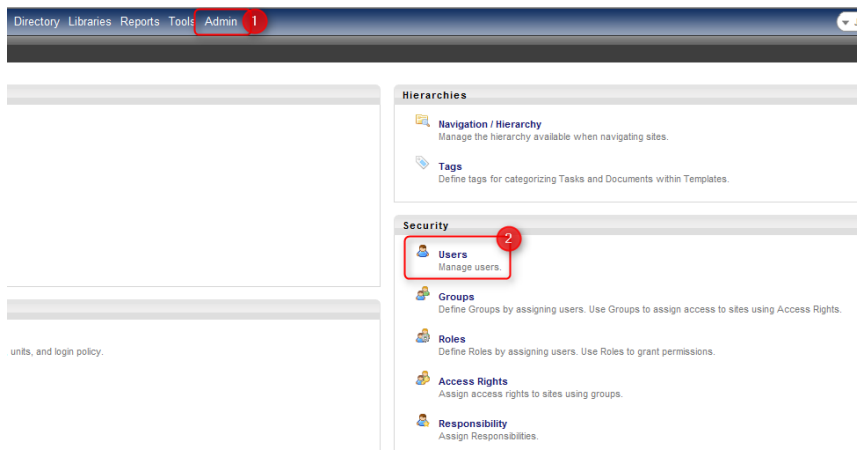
Directory Libraries Reports Tools Admin 1

Hierarchies

Navigation / Hierarchy
Manage the hierarchy available when navigating sites.

Tags
Define tags for categorizing Tasks and Documents within Templates.

Security

2

Users
Manage users.

Groups
Define Groups by assigning users. Use Groups to assign access to sites using Access Rights.

Roles
Define Roles by assigning users. Use Roles to grant permissions.

Access Rights
Assign access rights to sites using groups.

Responsibility
Assign Responsibilities.

units, and login policy.